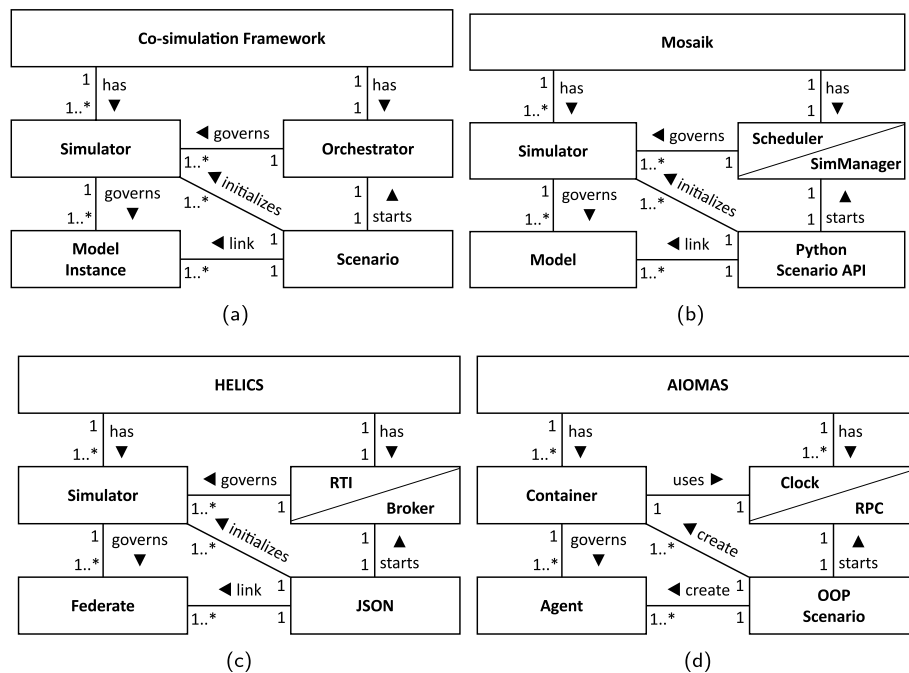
Co-simulation Framework

1
1..*
has ▼

1
1
has ▼

Simulator

◀ governs
1..* 1

Orchestrator

1
1..*
governs ▼

▼initializes
1..*
1

1
1
▲ starts

Model Instance

◀ link
1..* 1

Scenario

(a)

Mosaik

1
1..*
has ▼

1
1
has ▼

Simulator

◀ governs
1..* 1

Scheduler
SimManager

1
1..*
governs ▼

▼initializes
1..*
1

1
1
▲ starts

Model

◀ link
1..* 1

Python Scenario API

(b)

HELICS

1
1..*
has ▼

1
1
has ▼

Simulator

◀ governs
1..* 1

RTI
Broker

1
1..*
governs ▼

▼initializes
1..*
1

1
1
▲ starts

Federate

◀ link
1..* 1

JSON

(c)

AIOMAS

1
1..*
has ▼

1
1..*
has ▼

Container

uses ▶
1 1

Clock
RPC

1
1..*
governs ▼

▼create
1..*
1

1
1
▲ starts

Agent

◀ create
1..* 1

OOP Scenario

(d)